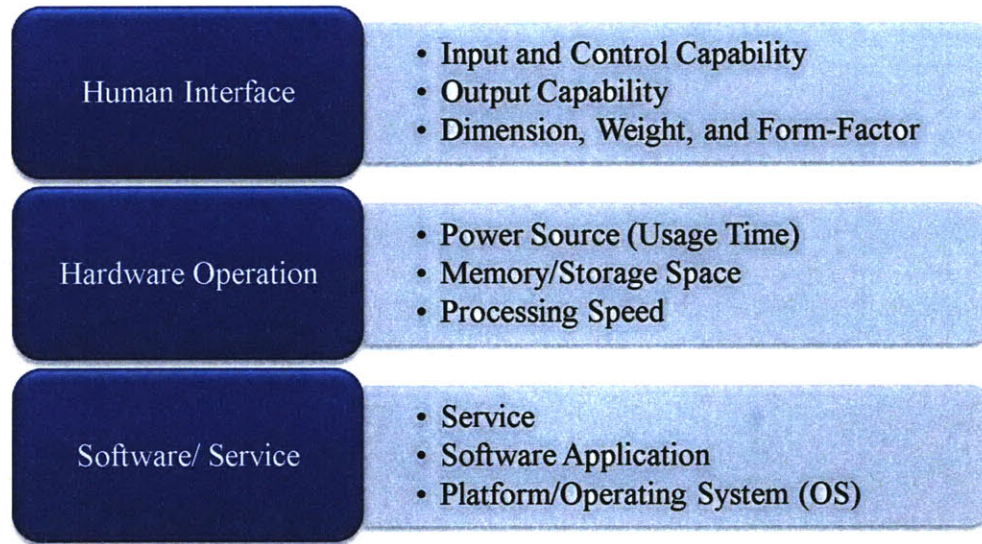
Human Interface

- Input and Control Capability
- Output Capability
- Dimension, Weight, and Form-Factor

Hardware Operation

- Power Source (Usage Time)
- Memory/Storage Space
- Processing Speed

Software/ Service

- Service
- Software Application
- Platform/Operating System (OS)